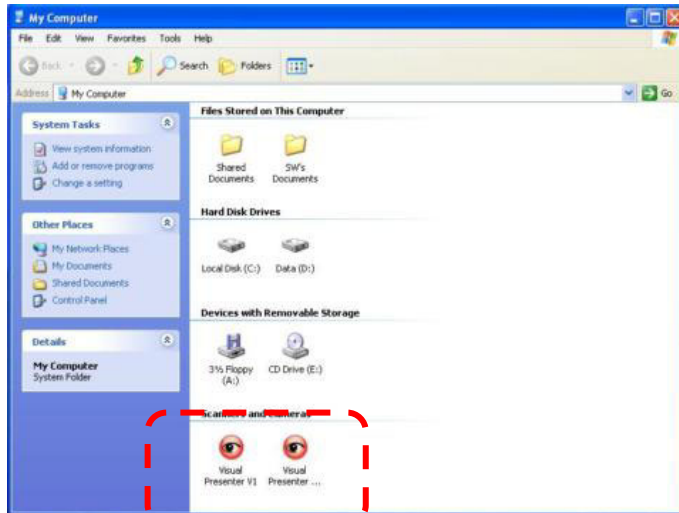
My Computer

File Edit View Favorites Tools Help

Back Search Folders

Address My Computer Go

System Tasks

View system information
Add or remove programs
Change a setting

Other Places

My Network Places
My Documents
Shared Documents
Control Panel

Details

My Computer
System Folder

Files Stored on This Computer

Shared Documents
SW's Documents

Hard Disk Drives

Local Disk (C:)
Data (D:)

Devices with Removable Storage

3½ Floppy (A:)
CD Drive (E:)

Scanners and Cameras

Visual Presenter V1
Visual Presenter ...